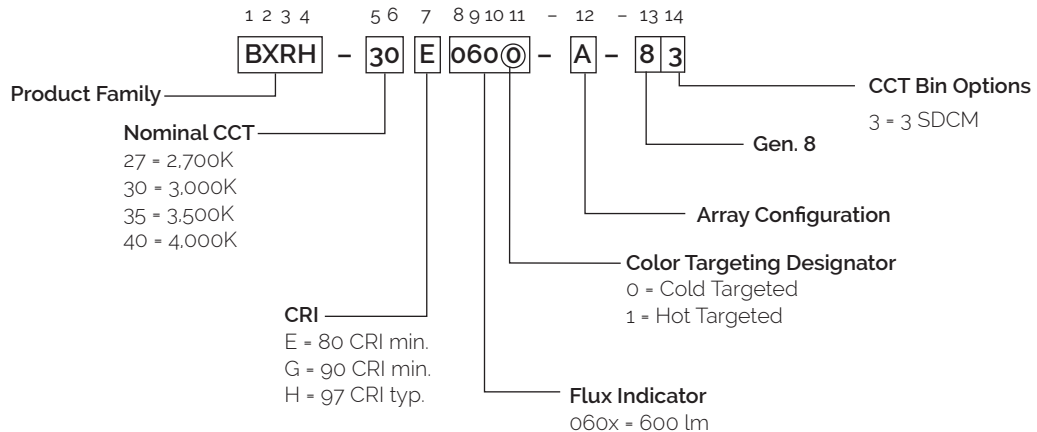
1 2 3 4 5 6 7 8 9 10 11 – 12 – 13 14

BXRH – 30 E 0600 – A – 8 3

Product Family

Nominal CCT
27 = 2,700K
30 = 3,000K
35 = 3,500K
40 = 4,000K

CRI
E = 80 CRI min.
G = 90 CRI min.
H = 97 CRI typ.

Flux Indicator
060x = 600 lm

Color Targeting Designator
0 = Cold Targeted
1 = Hot Targeted

Array Configuration

Gen. 8

CCT Bin Options
3 = 3 SDCM